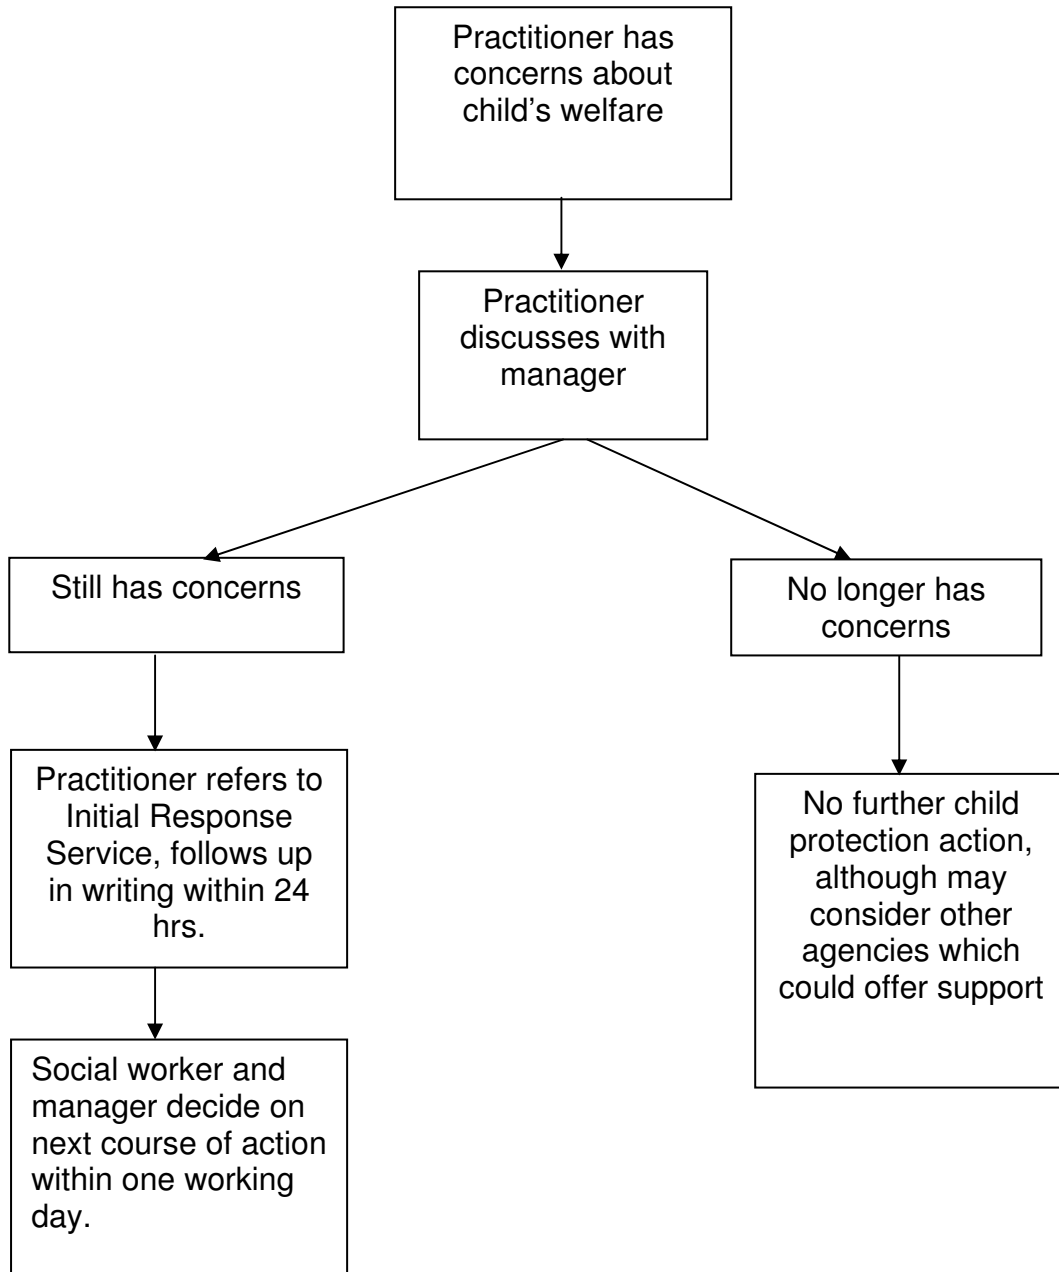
Practitioner has concerns about child’s welfare

Practitioner discusses with manager

Still has concerns

No longer has concerns

Practitioner refers to Initial Response Service, follows up in writing within 24 hrs.

No further child protection action, although may consider other agencies which could offer support

Social worker and manager decide on next course of action within one working day.